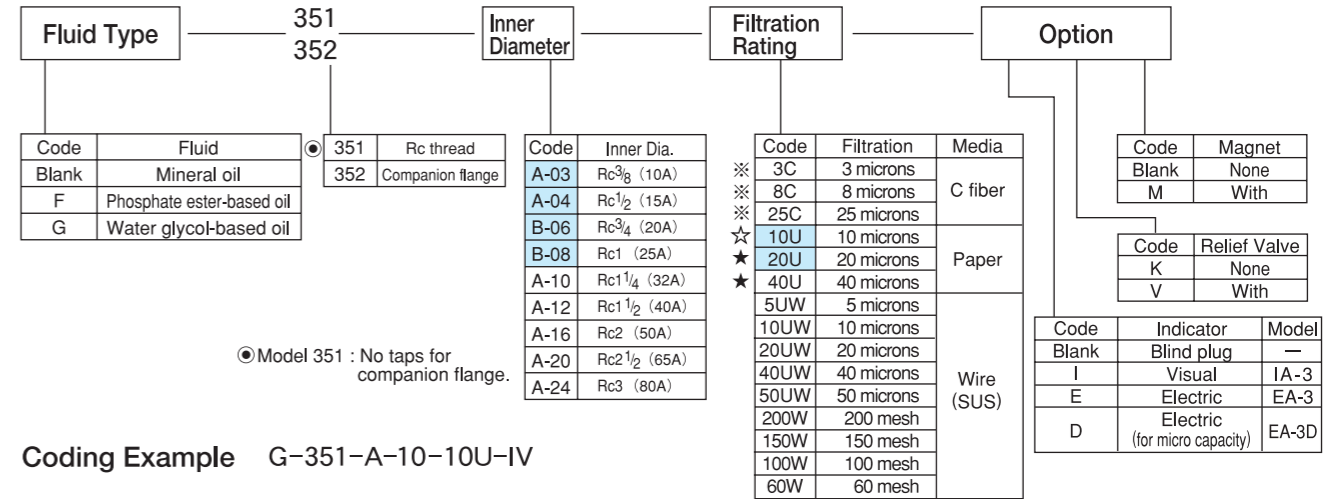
Fluid Type — 351 / 352 — Inner Diameter — Filtration Rating — Option

| Code | Fluid |
|---|---|
| Blank | Mineral oil |
| F | Phosphate ester-based oil |
| G | Water glycol-based oil |

| | Code | |
|---|---|---|
| ◉ | 351 | Rc thread |
| | 352 | Companion flange |

| Code | Inner Dia. |
|---|---|
| A-03 | Rc$\frac{3}{8}$ (10A) |
| A-04 | Rc$\frac{1}{2}$ (15A) |
| B-06 | Rc$\frac{3}{4}$ (20A) |
| B-08 | Rc1 (25A) |
| A-10 | Rc1$\frac{1}{4}$ (32A) |
| A-12 | Rc1$\frac{1}{2}$ (40A) |
| A-16 | Rc2 (50A) |
| A-20 | Rc2$\frac{1}{2}$ (65A) |
| A-24 | Rc3 (80A) |

◉Model 351 : No taps for companion flange.

| | Code | Filtration | Media |
|---|---|---|---|
| ※ | 3C | 3 microns | C fiber |
| ※ | 8C | 8 microns | |
| ※ | 25C | 25 microns | |
| ☆ | 10U | 10 microns | Paper |
| ★ | 20U | 20 microns | |
| ★ | 40U | 40 microns | |
| | 5UW | 5 microns | Wire (SUS) |
| | 10UW | 10 microns | |
| | 20UW | 20 microns | |
| | 40UW | 40 microns | |
| | 50UW | 50 microns | |
| | 200W | 200 mesh | |
| | 150W | 150 mesh | |
| | 100W | 100 mesh | |
| | 60W | 60 mesh | |

| Code | Magnet |
|---|---|
| Blank | None |
| M | With |

| Code | Relief Valve |
|---|---|
| K | None |
| V | With |

| Code | Indicator | Model |
|---|---|---|
| Blank | Blind plug | — |
| I | Visual | IA-3 |
| E | Electric | EA-3 |
| D | Electric (for micro capacity) | EA-3D |

Coding Example G-351-A-10-10U-IV